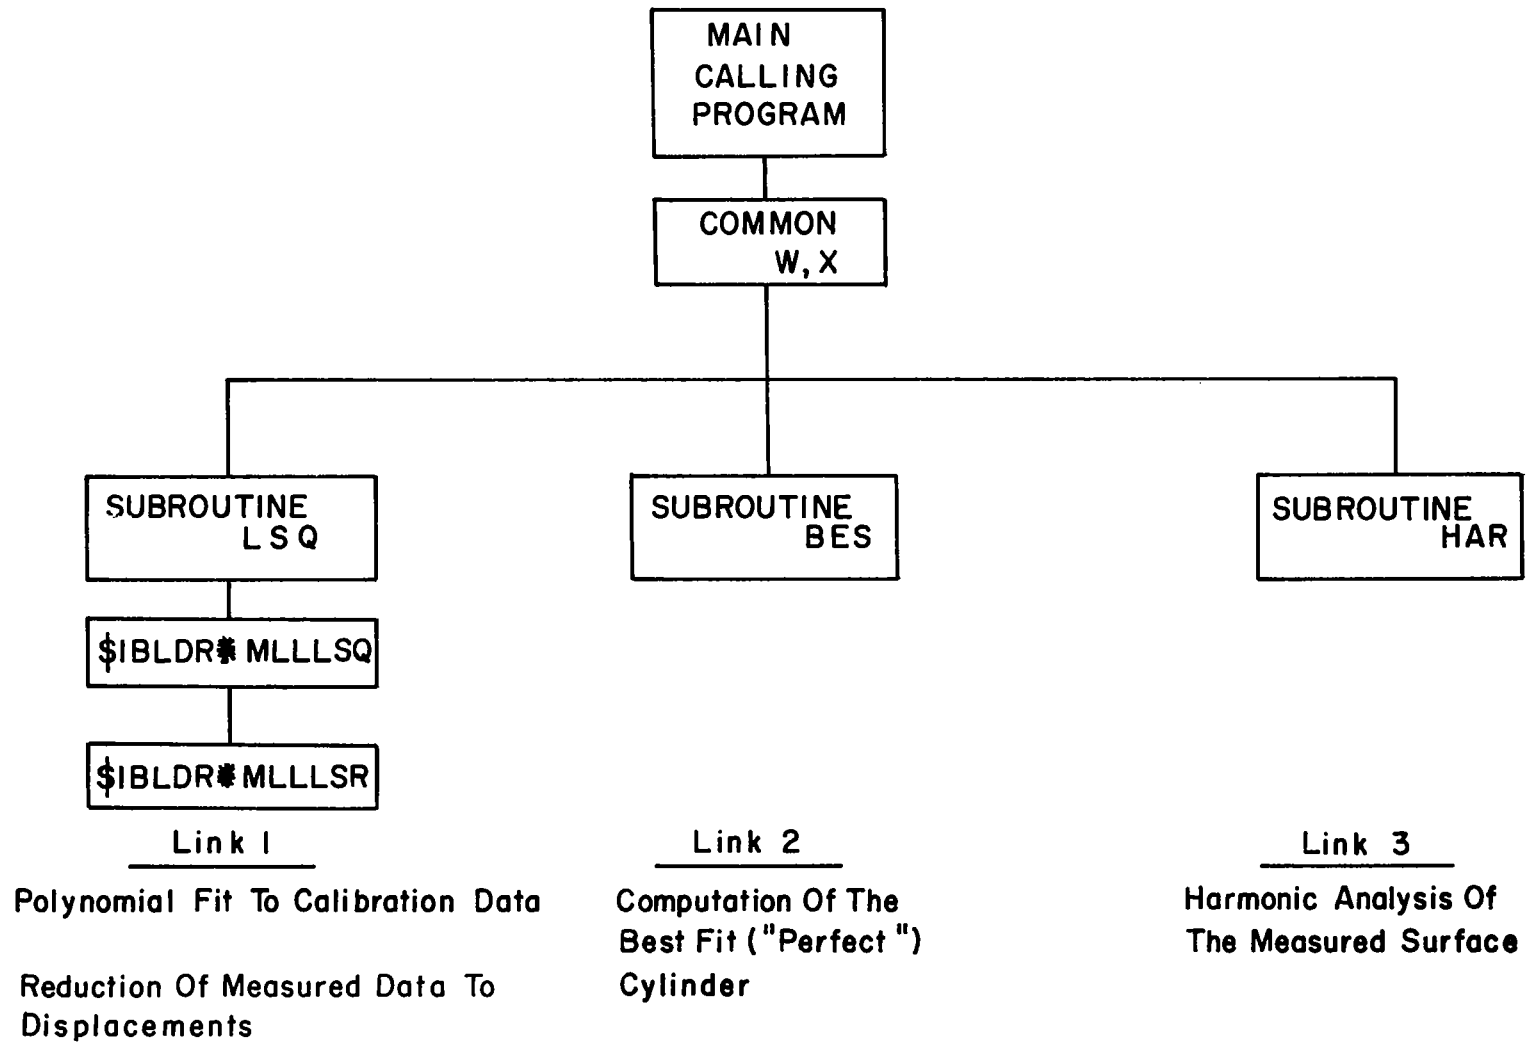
MAIN CALLING PROGRAM

COMMON W, X

SUBROUTINE LSQ

SUBROUTINE BES

SUBROUTINE HAR

$IBLDR✱MLLLSQ

$IBLDR✱MLLLSR

Link I

Polynomial Fit To Calibration Data

Reduction Of Measured Data To Displacements

Link 2

Computation Of The Best Fit ("Perfect") Cylinder

Link 3

Harmonic Analysis Of The Measured Surface